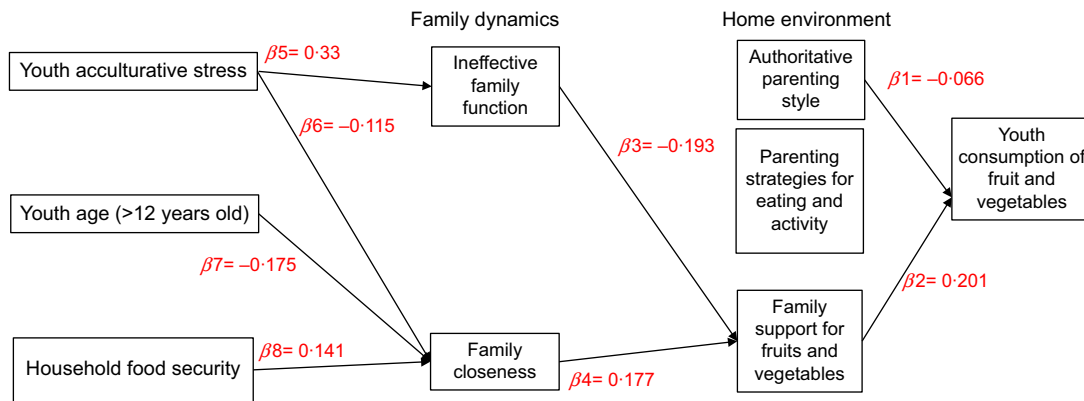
Family dynamics

Home environment

Youth acculturative stress

$\beta5= 0{\cdot}33$

Ineffective family function

$\beta6= -0{\cdot}115$

Authoritative parenting style

$\beta1= -0{\cdot}066$

Youth consumption of fruit and vegetables

$\beta3= -0{\cdot}193$

Parenting strategies for eating and activity

Youth age (>12 years old)

$\beta7= -0{\cdot}175$

$\beta2= 0{\cdot}201$

Family support for fruits and vegetables

Household food security

$\beta8= 0{\cdot}141$

Family closeness

$\beta4= 0{\cdot}177$